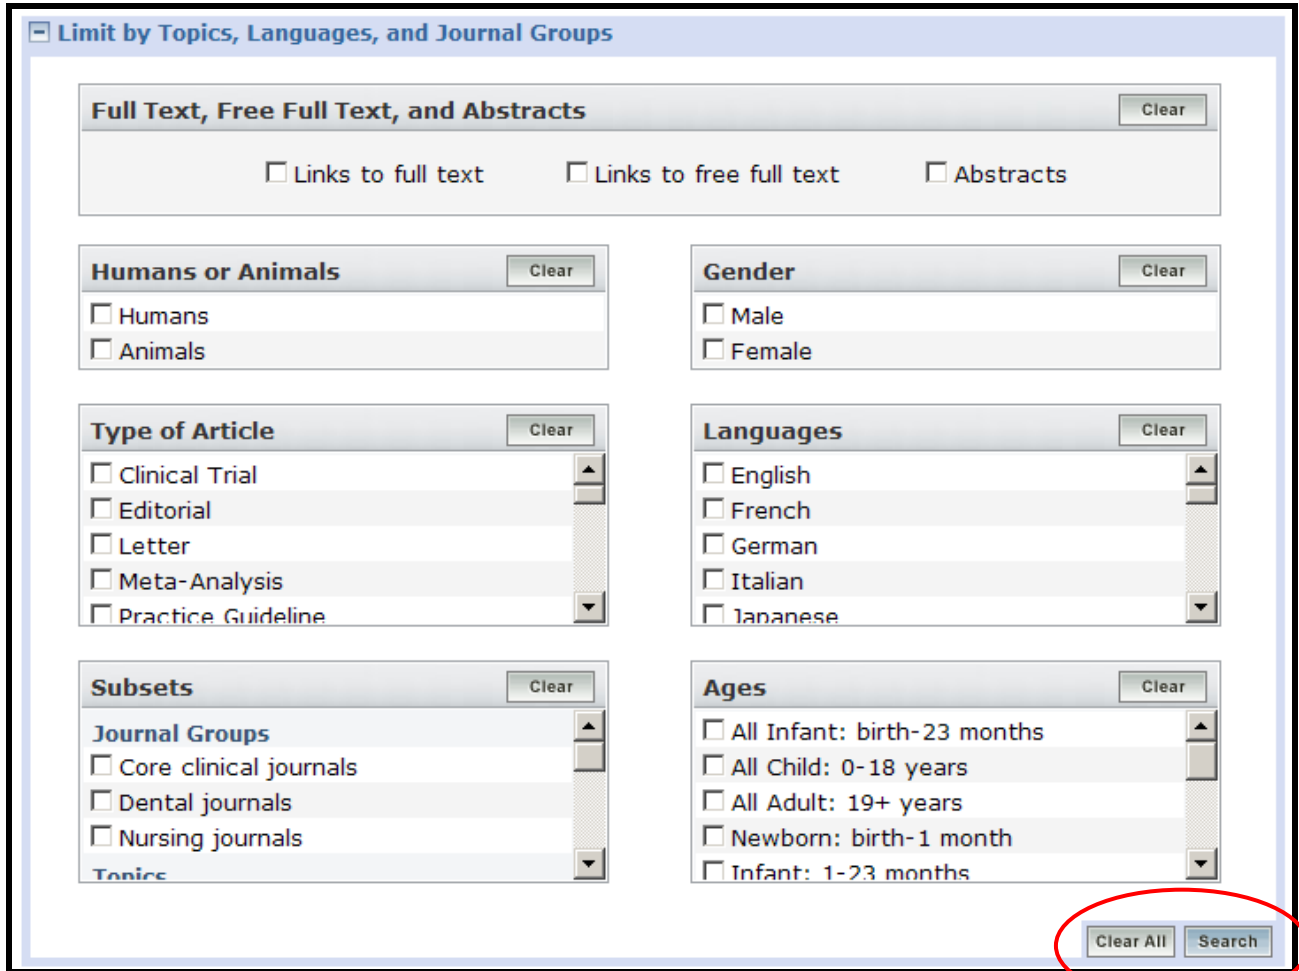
Limit by Topics, Languages, and Journal Groups

Full Text, Free Full Text, and Abstracts
Clear

Links to full text
Links to free full text
Abstracts

Humans or Animals
Clear

Humans
Animals

Gender
Clear

Male
Female

Type of Article
Clear

Clinical Trial
Editorial
Letter
Meta-Analysis
Practice Guideline

Languages
Clear

English
French
German
Italian
Japanese

Subsets
Clear

Journal Groups
Core clinical journals
Dental journals
Nursing journals
Topics

Ages
Clear

All Infant: birth-23 months
All Child: 0-18 years
All Adult: 19+ years
Newborn: birth-1 month
Infant: 1-23 months

Clear All
Search